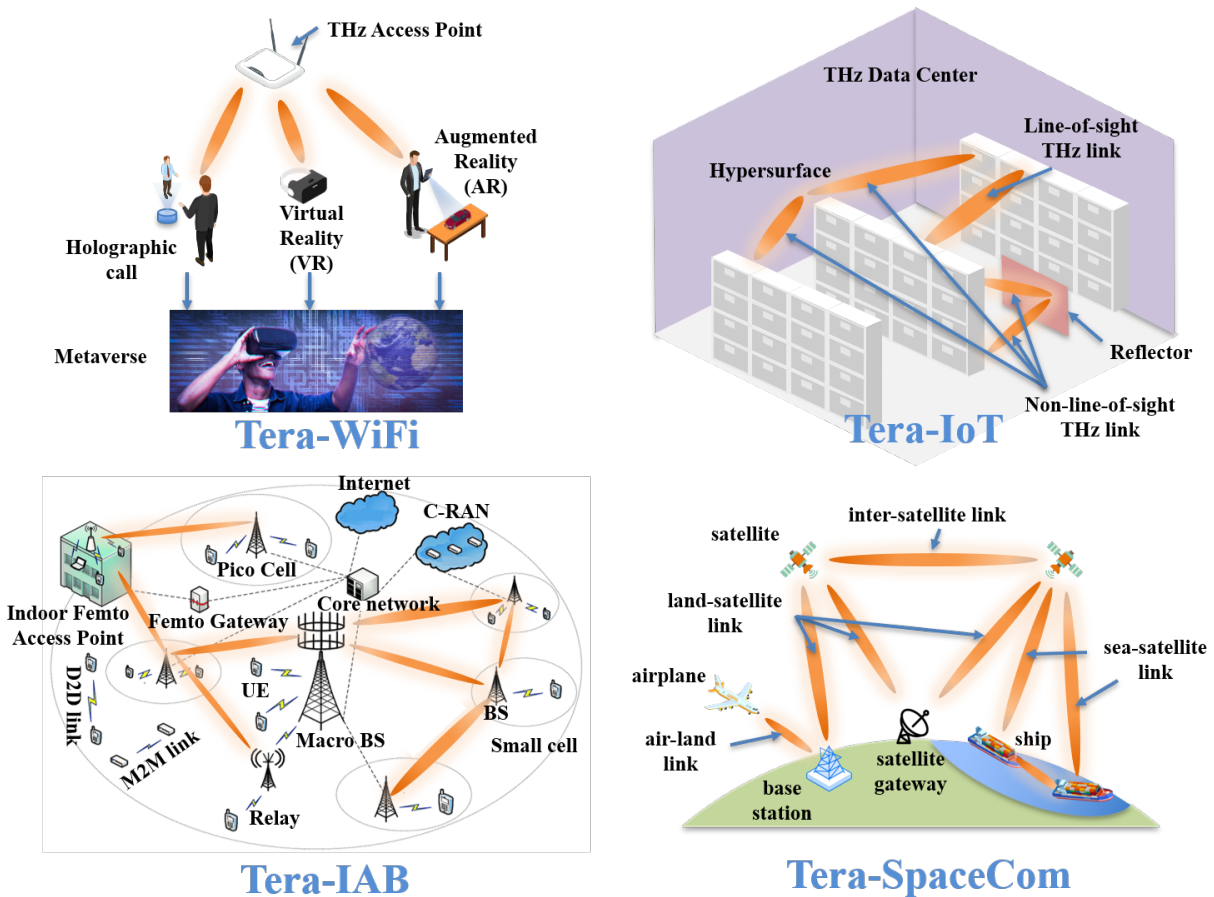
THz Access Point

Augmented Reality (AR)

Virtual Reality (VR)

Holographic call

Metaverse

Tera-WiFi

THz Data Center

Line-of-sight THz link

Hypersurface

Reflector

Non-line-of-sight THz link

Tera-IoT

Internet

C-RAN

Pico Cell

Indoor Femto Access Point

Femto Gateway

Core network

D2D link

UE

M2M link

Macro BS

BS

Small cell

Relay

Tera-IAB

satellite

inter-satellite link

land-satellite link

sea-satellite link

airplane

air-land link

base station

satellite gateway

ship

Tera-SpaceCom